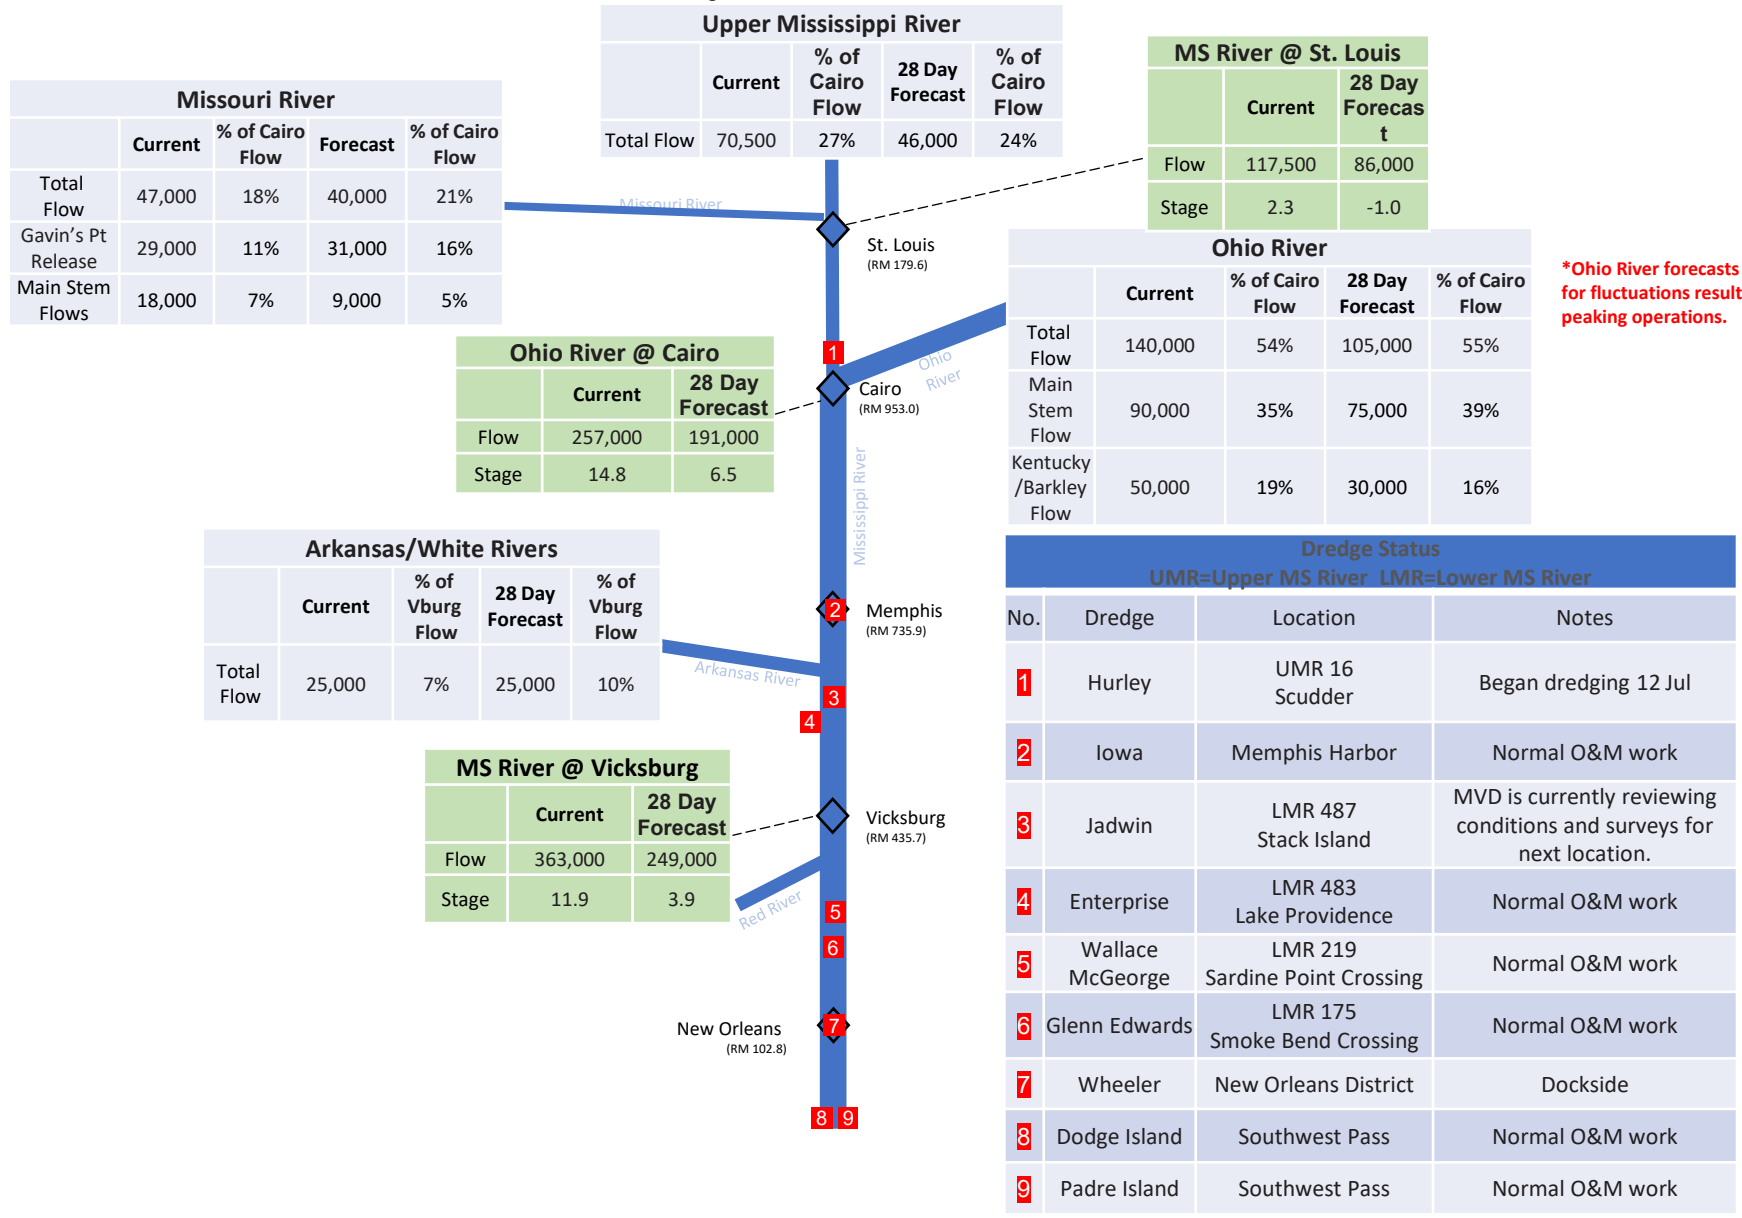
Upper Mississippi River

| | Current | % of Cairo Flow | 28 Day Forecast | % of Cairo Flow |
|---|---|---|---|---|
| Total Flow | 70,500 | 27% | 46,000 | 24% |

MS River @ St. Louis

| | Current | 28 Day Forecast |
|---|---|---|
| Flow | 117,500 | 86,000 |
| Stage | 2.3 | -1.0 |

Missouri River

| | Current | % of Cairo Flow | Forecast | % of Cairo Flow |
|---|---|---|---|---|
| Total Flow | 47,000 | 18% | 40,000 | 21% |
| Gavin's Pt Release | 29,000 | 11% | 31,000 | 16% |
| Main Stem Flows | 18,000 | 7% | 9,000 | 5% |

Missouri River

St. Louis (RM 179.6)

Ohio River

| | Current | % of Cairo Flow | 28 Day Forecast | % of Cairo Flow |
|---|---|---|---|---|
| Total Flow | 140,000 | 54% | 105,000 | 55% |
| Main Stem Flow | 90,000 | 35% | 75,000 | 39% |
| Kentucky /Barkley Flow | 50,000 | 19% | 30,000 | 16% |

*Ohio River forecasts for fluctuations result peaking operations.

Ohio River @ Cairo

| | Current | 28 Day Forecast |
|---|---|---|
| Flow | 257,000 | 191,000 |
| Stage | 14.8 | 6.5 |

1

Cairo (RM 953.0)

Ohio River

Mississippi River

Arkansas/White Rivers

| | Current | % of Vburg Flow | 28 Day Forecast | % of Vburg Flow |
|---|---|---|---|---|
| Total Flow | 25,000 | 7% | 25,000 | 10% |

2 Memphis (RM 735.9)

Arkansas River

3

4

MS River @ Vicksburg

| | Current | 28 Day Forecast |
|---|---|---|
| Flow | 363,000 | 249,000 |
| Stage | 11.9 | 3.9 |

Vicksburg (RM 435.7)

Red River

5

6

New Orleans (RM 102.8)

7

8 9

Dredge Status
UMR=Upper MS River LMR=Lower MS River

| No. | Dredge | Location | Notes |
|---|---|---|---|
| 1 | Hurley | UMR 16 Scudder | Began dredging 12 Jul |
| 2 | Iowa | Memphis Harbor | Normal O&M work |
| 3 | Jadwin | LMR 487 Stack Island | MVD is currently reviewing conditions and surveys for next location. |
| 4 | Enterprise | LMR 483 Lake Providence | Normal O&M work |
| 5 | Wallace McGeorge | LMR 219 Sardine Point Crossing | Normal O&M work |
| 6 | Glenn Edwards | LMR 175 Smoke Bend Crossing | Normal O&M work |
| 7 | Wheeler | New Orleans District | Dockside |
| 8 | Dodge Island | Southwest Pass | Normal O&M work |
| 9 | Padre Island | Southwest Pass | Normal O&M work |